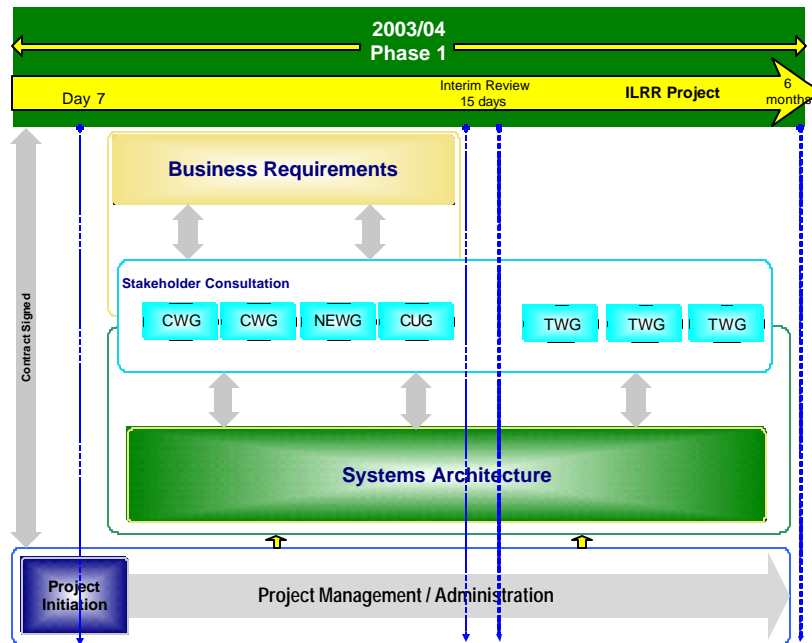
2003/04
Phase 1

Day 7

Interim Review
15 days

ILRR Project

6 months

Contract Signed

Business Requirements

Stakeholder Consultation

CWG CWG NEWG CUG

TWG TWG TWG

Systems Architecture

Project Initiation

Project Management / Administration